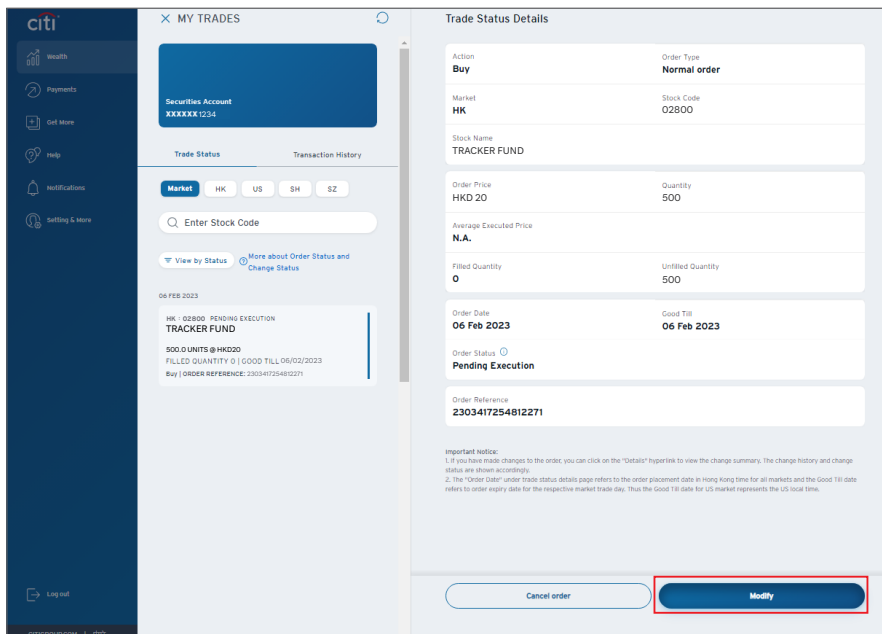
citi

Wealth

Payments

Get More

Help

Notifications

Setting & More

Log out

× MY TRADES

Securities Account
XXXXXX 1234

Trade Status

Transaction History

Market HK US SH SZ

Enter Stock Code

View by Status

More about Order Status and Change Status

06 FEB 2023

HK · 02800 PENDING EXECUTION
TRACKER FUND

500.0 UNITS @ HKD20
FILLED QUANTITY 0 | GOOD TILL 06/02/2023
Buy | ORDER REFERENCE: 2303417254812271

Trade Status Details

Action
Buy

Order Type
Normal order

Market
HK

Stock Code
02800

Stock Name
TRACKER FUND

Order Price
HKD 20

Quantity
500

Average Executed Price
N.A.

Filled Quantity
0

Unfilled Quantity
500

Order Date
06 Feb 2023

Good Till
06 Feb 2023

Order Status
Pending Execution

Order Reference
2303417254812271

Important Notice:
1. If you have made changes to the order, you can click on the "Details" hyperlink to view the change summary. The change history and change status are shown accordingly.
2. The "Order Date" under trade status details page refers to the order placement date in Hong Kong time for all markets and the Good Till date refers to order expiry date for the respective market trade day. Thus the Good Till date for US market represents the US local time.

Cancel order

Modify